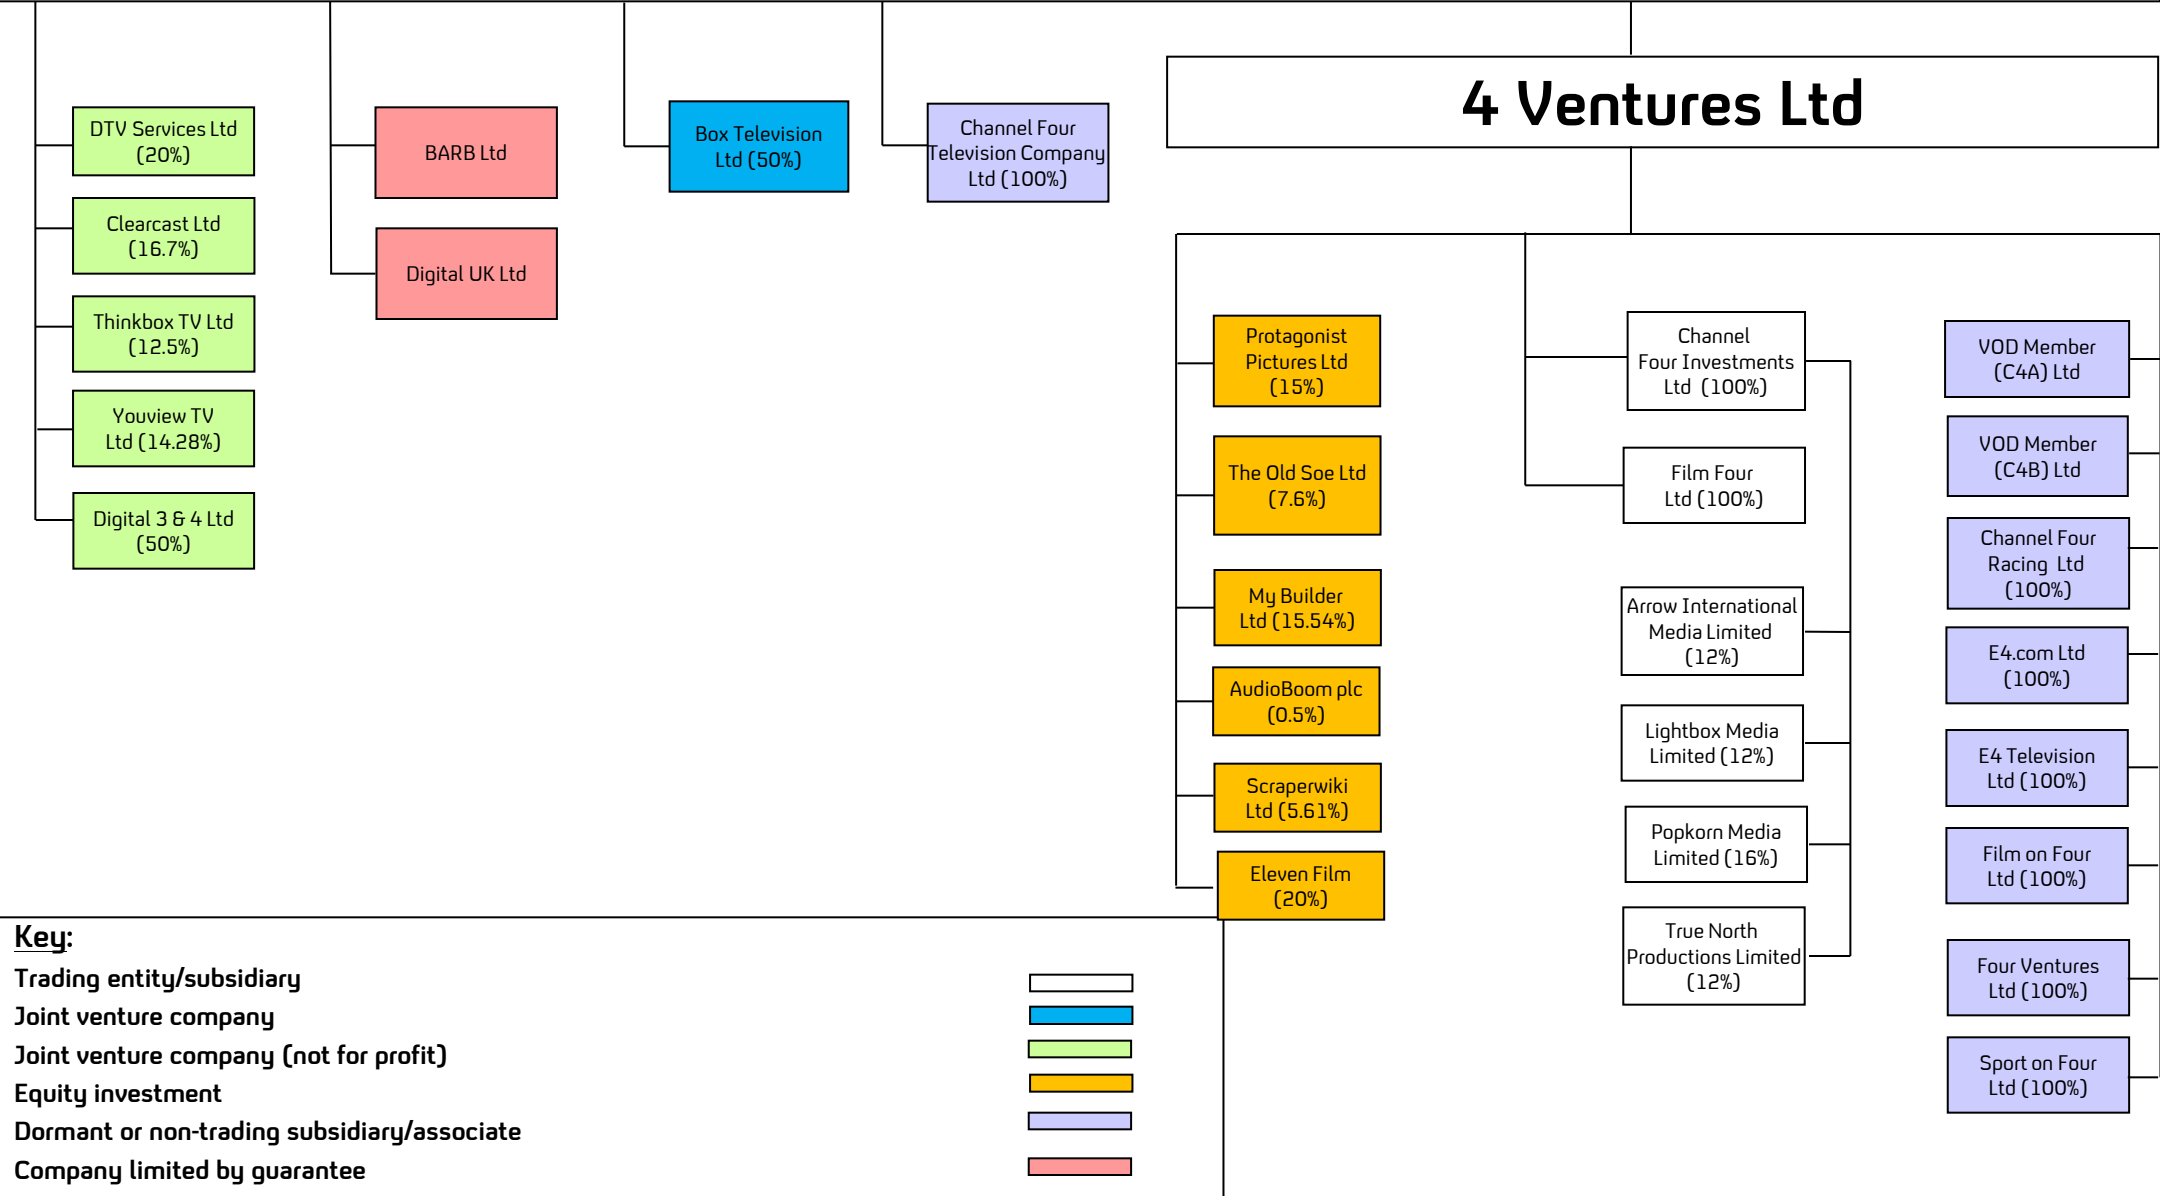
DTV Services Ltd (20%)

Clearcast Ltd (16.7%)

Thinkbox TV Ltd (12.5%)

Youview TV Ltd (14.28%)

Digital 3 & 4 Ltd (50%)

BARB Ltd

Digital UK Ltd

Box Television Ltd (50%)

Channel Four Television Company Ltd (100%)

4 Ventures Ltd

Protagonist Pictures Ltd (15%)

The Old Soe Ltd (7.6%)

My Builder Ltd (15.54%)

AudioBoom plc (0.5%)

Scraperwiki Ltd (5.61%)

Eleven Film (20%)

Channel Four Investments Ltd (100%)

Film Four Ltd (100%)

Arrow International Media Limited (12%)

Lightbox Media Limited (12%)

Popkorn Media Limited (16%)

True North Productions Limited (12%)

VOD Member (C4A) Ltd

VOD Member (C4B) Ltd

Channel Four Racing Ltd (100%)

E4.com Ltd (100%)

E4 Television Ltd (100%)

Film on Four Ltd (100%)

Four Ventures Ltd (100%)

Sport on Four Ltd (100%)

Key:
Trading entity/subsidiary
Joint venture company
Joint venture company (not for profit)
Equity investment
Dormant or non-trading subsidiary/associate
Company limited by guarantee